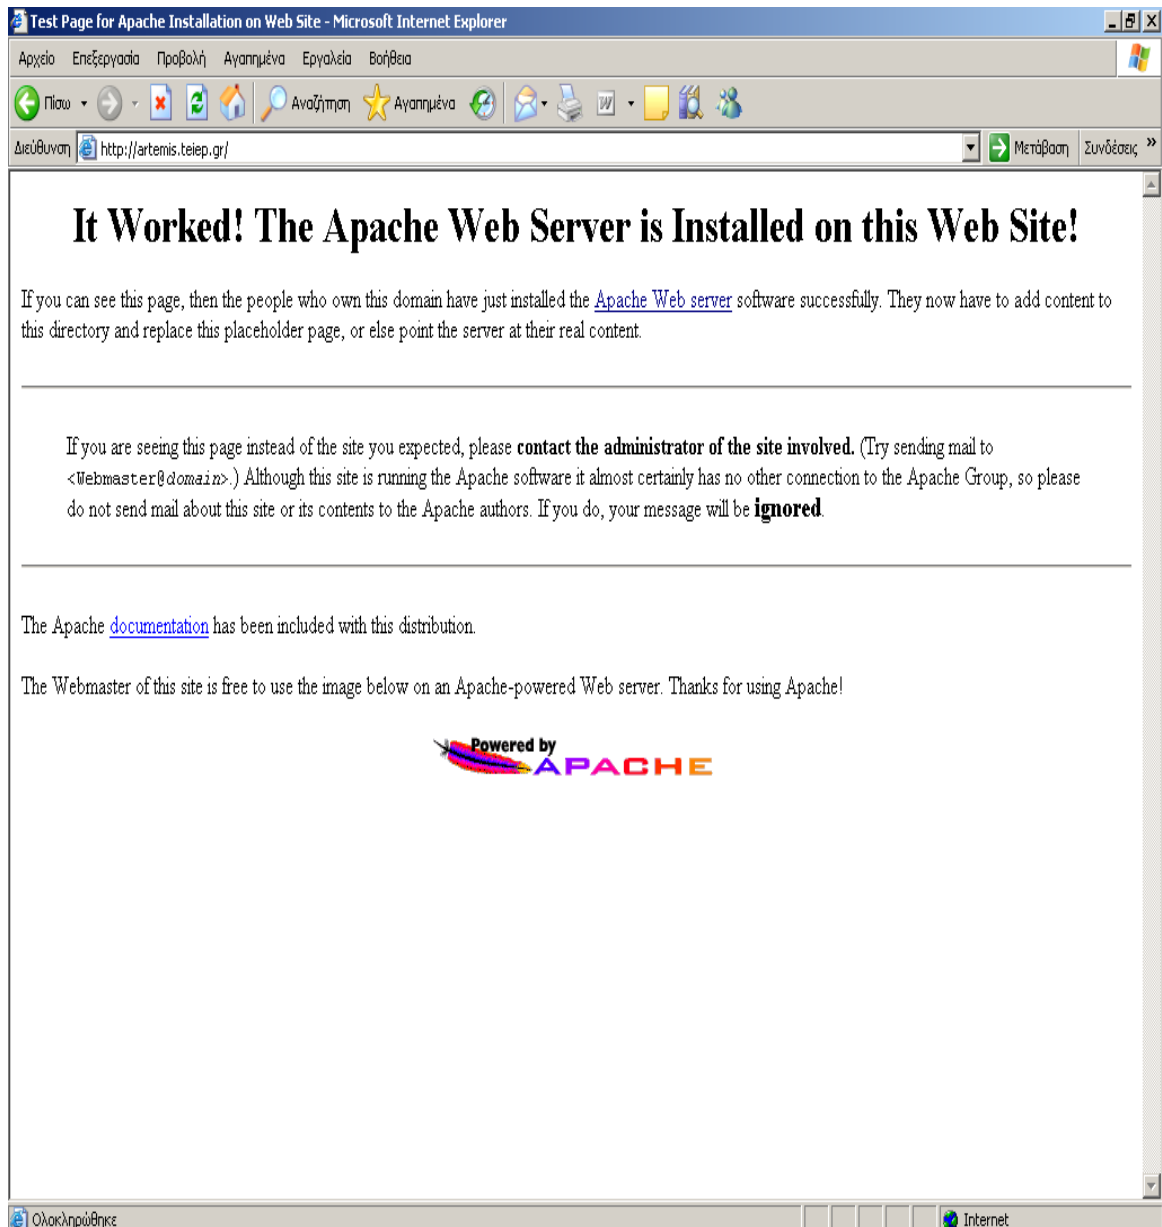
Test Page for Apache Installation on Web Site - Microsoft Internet Explorer

Αρχείο Επεξεργασία Προβολή Αγαπημένα Εργαλεία Βοήθεια

Πίσω Αναζήτηση Αγαπημένα

Διεύθυνση http://artemis.teiep.gr/ Μετάβαση Συνδέσεις »

# It Worked! The Apache Web Server is Installed on this Web Site!

If you can see this page, then the people who own this domain have just installed the Apache Web server software successfully. They now have to add content to this directory and replace this placeholder page, or else point the server at their real content.

If you are seeing this page instead of the site you expected, please **contact the administrator of the site involved.** (Try sending mail to <Webmaster@domain>.) Although this site is running the Apache software it almost certainly has no other connection to the Apache Group, so please do not send mail about this site or its contents to the Apache authors. If you do, your message will be **ignored**.

The Apache documentation has been included with this distribution.

The Webmaster of this site is free to use the image below on an Apache-powered Web server. Thanks for using Apache!

Powered by APACHE

Ολοκληρώθηκε Internet